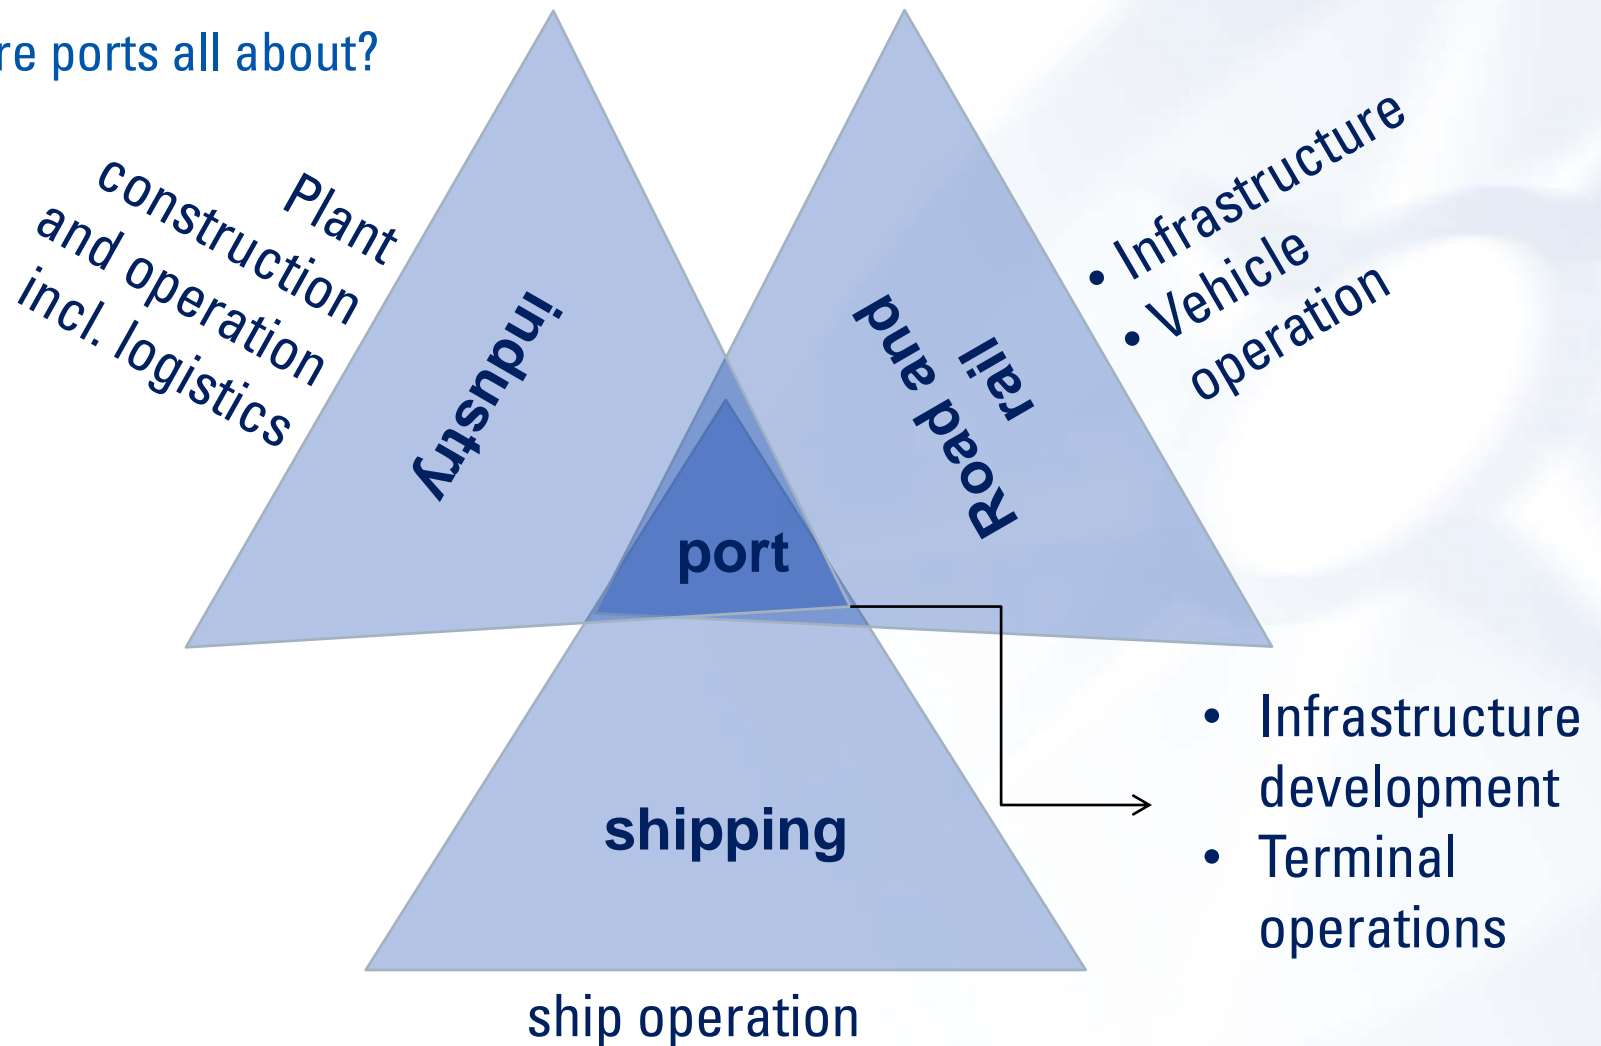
re ports all about?

Plant construction and operation incl. logistics

industry

Road and rail

• Infrastructure
• Vehicle operation

port

shipping

ship operation

• Infrastructure development
• Terminal operations